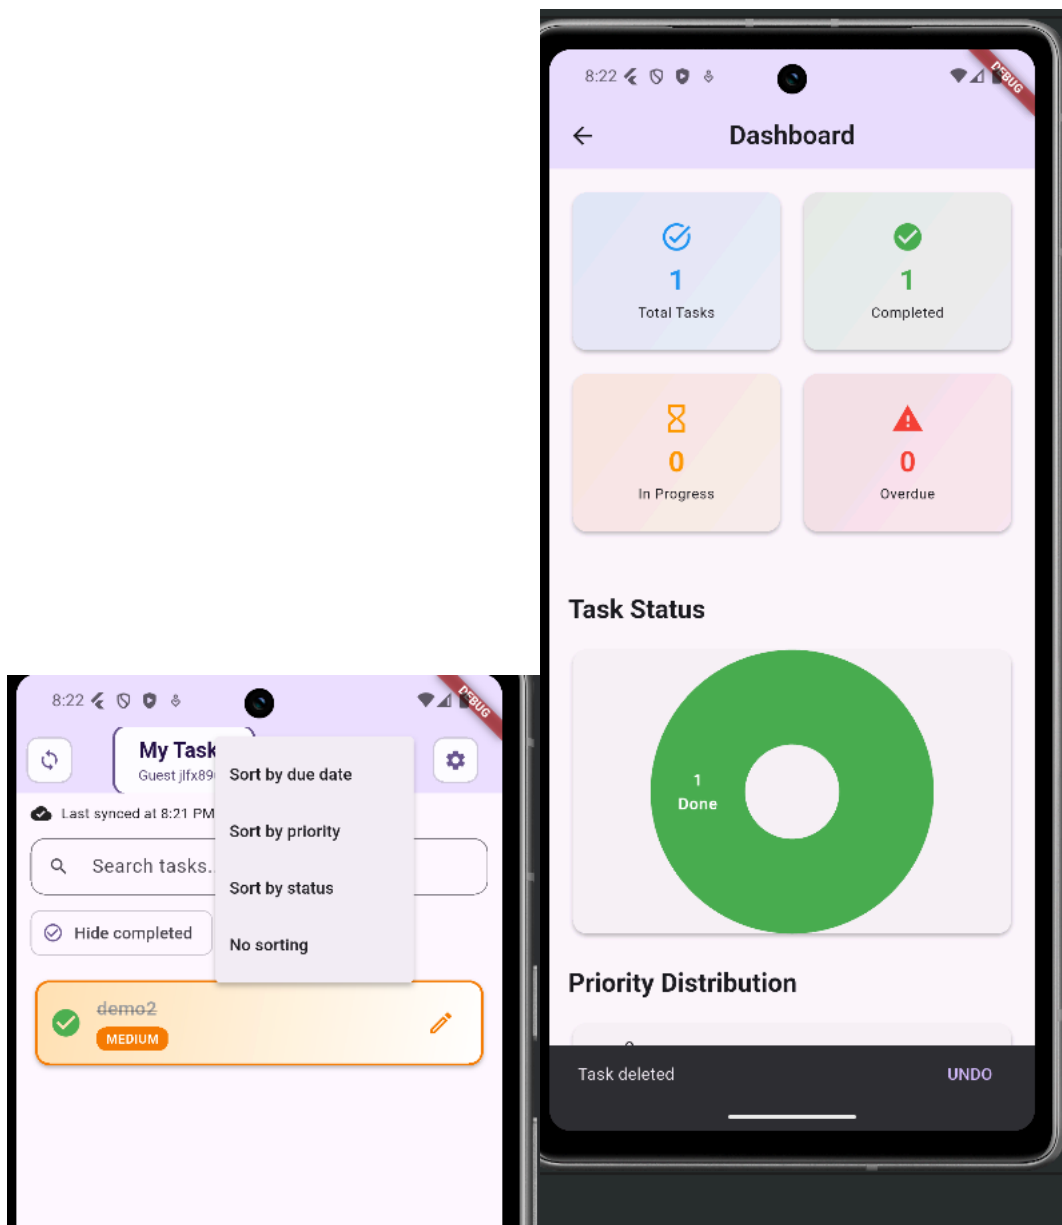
8:22

DEBUG

Dashboard

1
Total Tasks

1
Completed

0
In Progress

0
Overdue

Task Status

1
Done

Priority Distribution

Task deleted

UNDO

8:22

DEBUG

My Task

Guest jlfx89

Sort by due date

Sort by priority

Sort by status

No sorting

Last synced at 8:21 PM

Search tasks...

Hide completed

demo2

MEDIUM